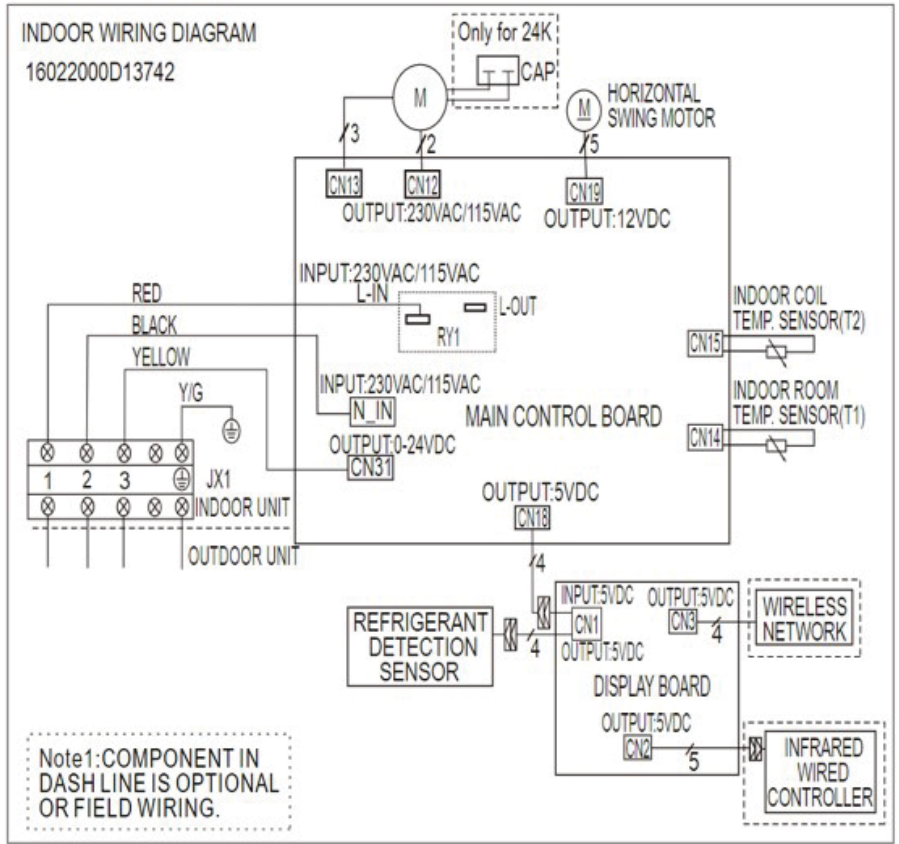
INDOOR WIRING DIAGRAM
16022000D13742

Only for 24K
CAP
M
HORIZONTAL SWING MOTOR
M
3
2
5
CN13
CN12
CN19
OUTPUT:230VAC/115VAC
OUTPUT:12VDC

INPUT:230VAC/115VAC
L-IN
L-OUT
RY1
RED
BLACK
YELLOW
Y/G
INPUT:230VAC/115VAC
N_IN
MAIN CONTROL BOARD
OUTPUT:0-24VDC
CN31
INDOOR COIL TEMP. SENSOR(T2)
CN15
INDOOR ROOM TEMP. SENSOR(T1)
CN14

| 1 | 2 | 3 | | |
|---|---|---|---|---|

JX1
INDOOR UNIT
OUTDOOR UNIT

OUTPUT:5VDC
CN18
4
INPUT:5VDC
CN1
OUTPUT:5VDC
CN3
4
WIRELESS NETWORK
REFRIGERANT DETECTION SENSOR
4
OUTPUT:5VDC
DISPLAY BOARD
OUTPUT:5VDC
CN2
5
INFRARED WIRED CONTROLLER

Note1:COMPONENT IN DASH LINE IS OPTIONAL OR FIELD WIRING.